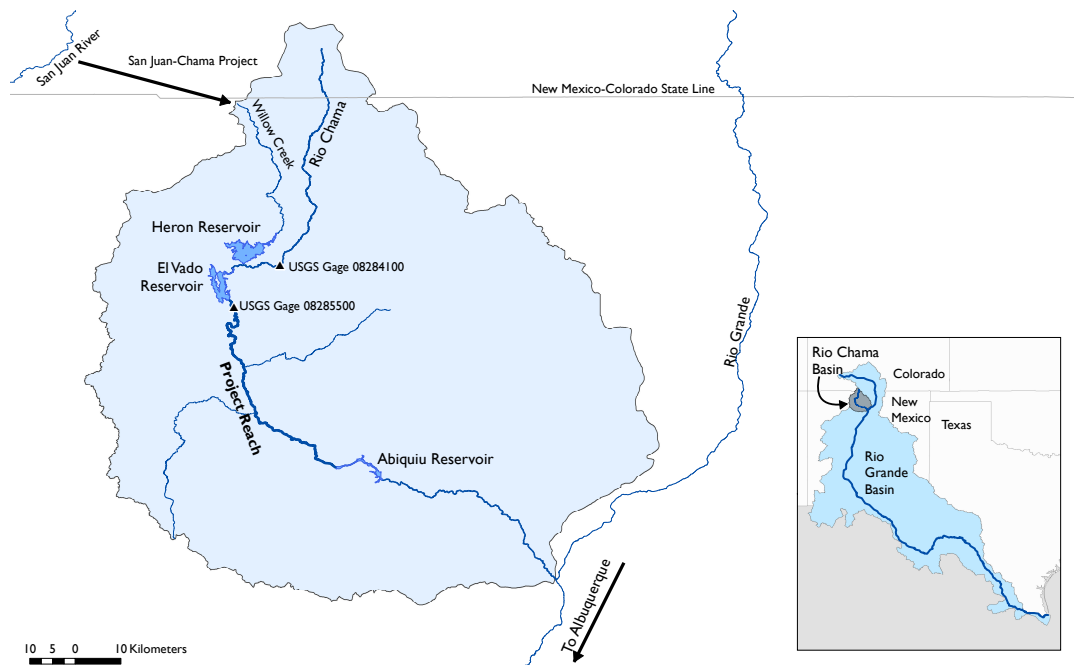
San Juan River

San Juan-Chama Project

New Mexico-Colorado State Line

Willow Creek

Rio Chama

Heron Reservoir

USGS Gage 08284100

El Vado Reservoir

USGS Gage 08285500

Project Reach

Abiquiu Reservoir

Rio Grande

To Albuquerque

10 5 0 10 Kilometers

Rio Chama Basin

Colorado

New Mexico

Texas

Rio Grande Basin